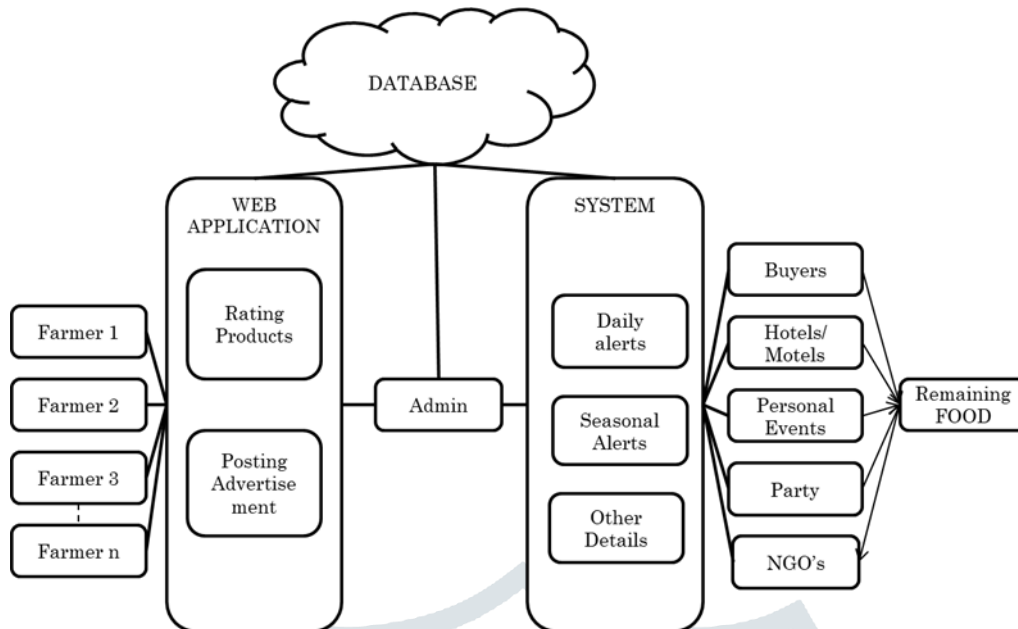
DATABASE

WEB APPLICATION

Rating Products

Posting Advertise ment

Farmer 1

Farmer 2

Farmer 3

Farmer n

Admin

SYSTEM

Daily alerts

Seasonal Alerts

Other Details

Buyers

Hotels/ Motels

Personal Events

Party

NGO's

Remaining FOOD